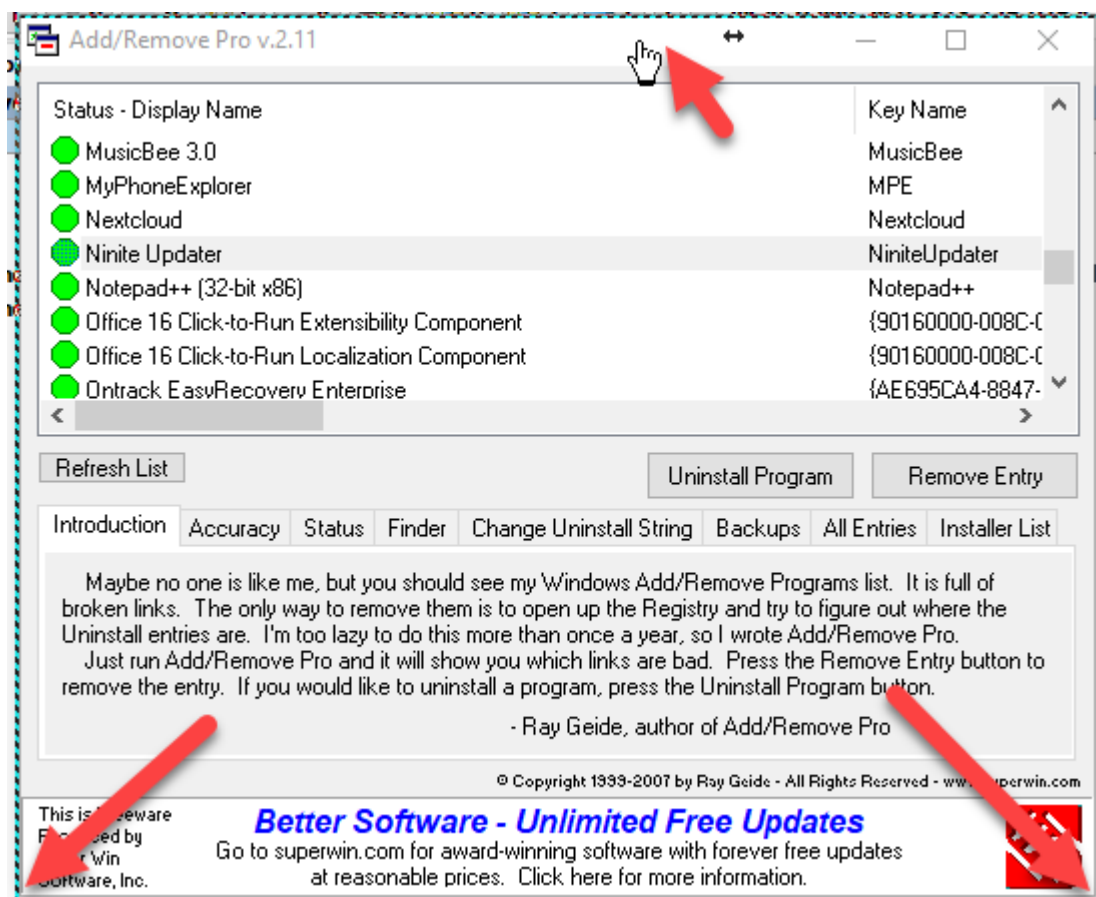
Add/Remove Pro v.2.11

| Status - Display Name | Key Name |
|---|---|
| MusicBee 3.0 | MusicBee |
| MyPhoneExplorer | MPE |
| Nextcloud | Nextcloud |
| Ninite Updater | NiniteUpdater |
| Notepad++ (32-bit x86) | Notepad++ |
| Office 16 Click-to-Run Extensibility Component | {90160000-008C-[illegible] |
| Office 16 Click-to-Run Localization Component | {90160000-008C-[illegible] |
| Ontrack EasyRecovery Enterprise | {AE695CA4-8847-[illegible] |

Refresh List

Uninstall Program

Remove Entry

Introduction | Accuracy | Status | Finder | Change Uninstall String | Backups | All Entries | Installer List

Maybe no one is like me, but you should see my Windows Add/Remove Programs list. It is full of broken links. The only way to remove them is to open up the Registry and try to figure out where the Uninstall entries are. I'm too lazy to do this more than once a year, so I wrote Add/Remove Pro.

Just run Add/Remove Pro and it will show you which links are bad. Press the Remove Entry button to remove the entry. If you would like to uninstall a program, press the Uninstall Program button.

- Ray Geide, author of Add/Remove Pro

© Copyright 1999-2007 by Ray Geide - All Rights Reserved - www.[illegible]perwin.com

This is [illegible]eware
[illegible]ed by
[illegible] Win
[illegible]oftware, Inc.

Better Software - Unlimited Free Updates
Go to superwin.com for award-winning software with forever free updates at reasonable prices. Click here for more information.